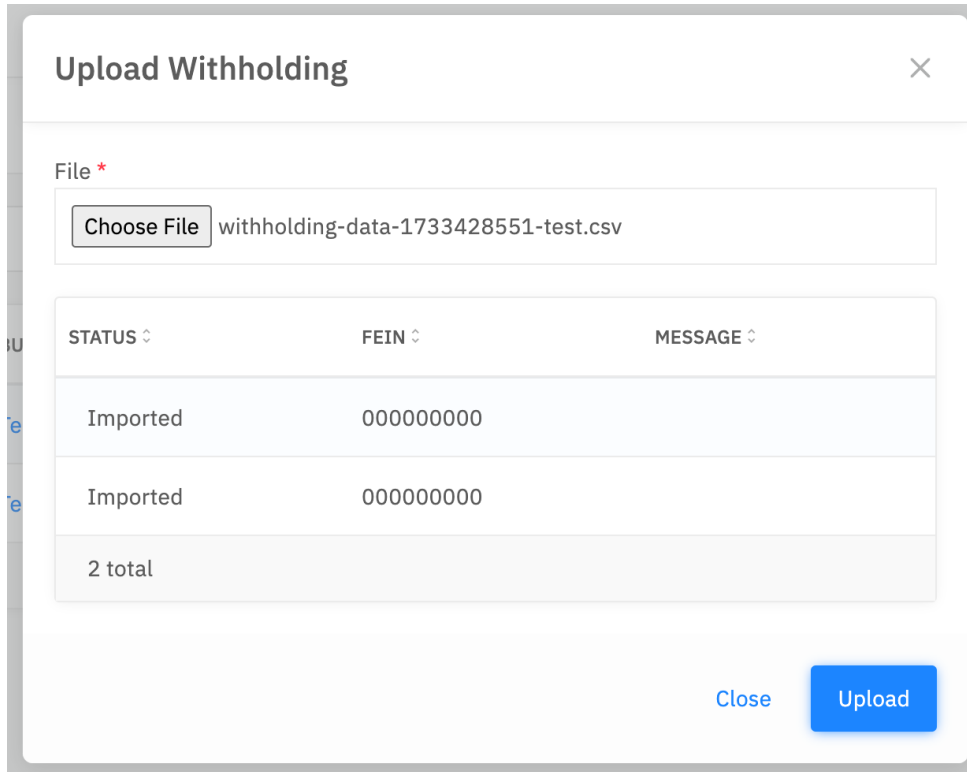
Upload Withholding

×

File *

Choose File withholding-data-1733428551-test.csv

| STATUS | FEIN | MESSAGE |
|---|---|---|
| Imported | 000000000 | |
| Imported | 000000000 | |
| 2 total | | |

Close

Upload